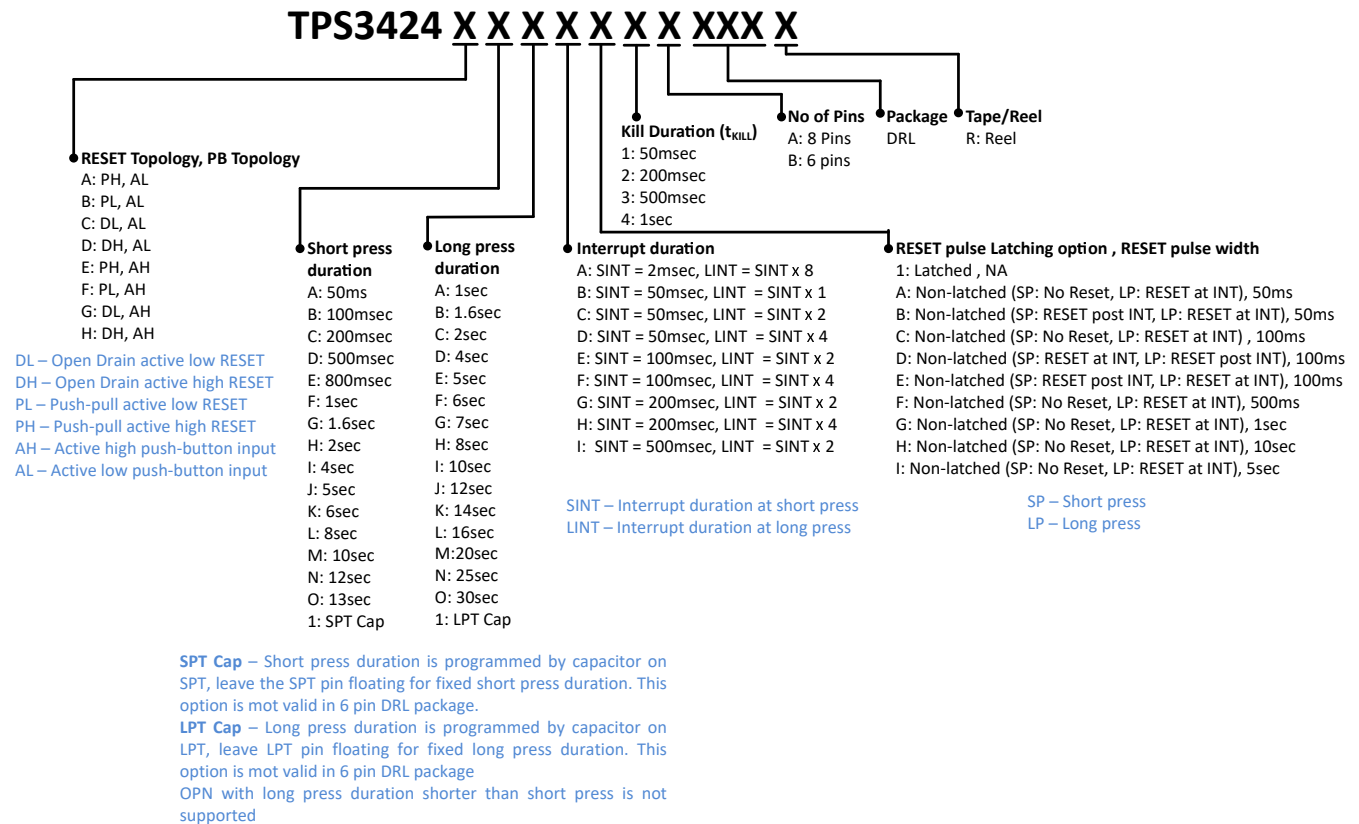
TPS3424 X X X X X X XXX X

Kill Duration ($t_{KILL}$)
1: 50msec
2: 200msec
3: 500msec
4: 1sec

No of Pins
A: 8 Pins
B: 6 pins

Package
DRL

Tape/Reel
R: Reel

RESET Topology, PB Topology
A: PH, AL
B: PL, AL
C: DL, AL
D: DH, AL
E: PH, AH
F: PL, AH
G: DL, AH
H: DH, AH

DL – Open Drain active low RESET
DH – Open Drain active high RESET
PL – Push-pull active low RESET
PH – Push-pull active high RESET
AH – Active high push-button input
AL – Active low push-button input

Short press duration
A: 50ms
B: 100msec
C: 200msec
D: 500msec
E: 800msec
F: 1sec
G: 1.6sec
H: 2sec
I: 4sec
J: 5sec
K: 6sec
L: 8sec
M: 10sec
N: 12sec
O: 13sec
1: SPT Cap

Long press duration
A: 1sec
B: 1.6sec
C: 2sec
D: 4sec
E: 5sec
F: 6sec
G: 7sec
H: 8sec
I: 10sec
J: 12sec
K: 14sec
L: 16sec
M:20sec
N: 25sec
O: 30sec
1: LPT Cap

Interrupt duration
A: SINT = 2msec, LINT = SINT x 8
B: SINT = 50msec, LINT = SINT x 1
C: SINT = 50msec, LINT = SINT x 2
D: SINT = 50msec, LINT = SINT x 4
E: SINT = 100msec, LINT = SINT x 2
F: SINT = 100msec, LINT = SINT x 4
G: SINT = 200msec, LINT = SINT x 2
H: SINT = 200msec, LINT = SINT x 4
I: SINT = 500msec, LINT = SINT x 2

SINT – Interrupt duration at short press
LINT – Interrupt duration at long press

RESET pulse Latching option , RESET pulse width
1: Latched , NA
A: Non-latched (SP: No Reset, LP: RESET at INT), 50ms
B: Non-latched (SP: RESET post INT, LP: RESET at INT), 50ms
C: Non-latched (SP: No Reset, LP: RESET at INT) , 100ms
D: Non-latched (SP: RESET at INT, LP: RESET post INT), 100ms
E: Non-latched (SP: RESET post INT, LP: RESET at INT), 100ms
F: Non-latched (SP: No Reset, LP: RESET at INT), 500ms
G: Non-latched (SP: No Reset, LP: RESET at INT), 1sec
H: Non-latched (SP: No Reset, LP: RESET at INT), 10sec
I: Non-latched (SP: No Reset, LP: RESET at INT), 5sec

SP – Short press
LP – Long press

SPT Cap – Short press duration is programmed by capacitor on SPT, leave the SPT pin floating for fixed short press duration. This option is mot valid in 6 pin DRL package.
LPT Cap – Long press duration is programmed by capacitor on LPT, leave LPT pin floating for fixed long press duration. This option is mot valid in 6 pin DRL package
OPN with long press duration shorter than short press is not supported